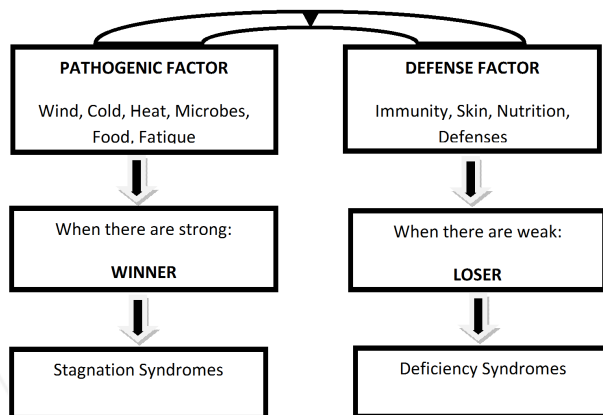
PATHOGENIC FACTOR

Wind, Cold, Heat, Microbes, Food, Fatigue

DEFENSE FACTOR

Immunity, Skin, Nutrition, Defenses

When there are strong:

WINNER

When there are weak:

LOSER

Stagnation Syndromes

Deficiency Syndromes